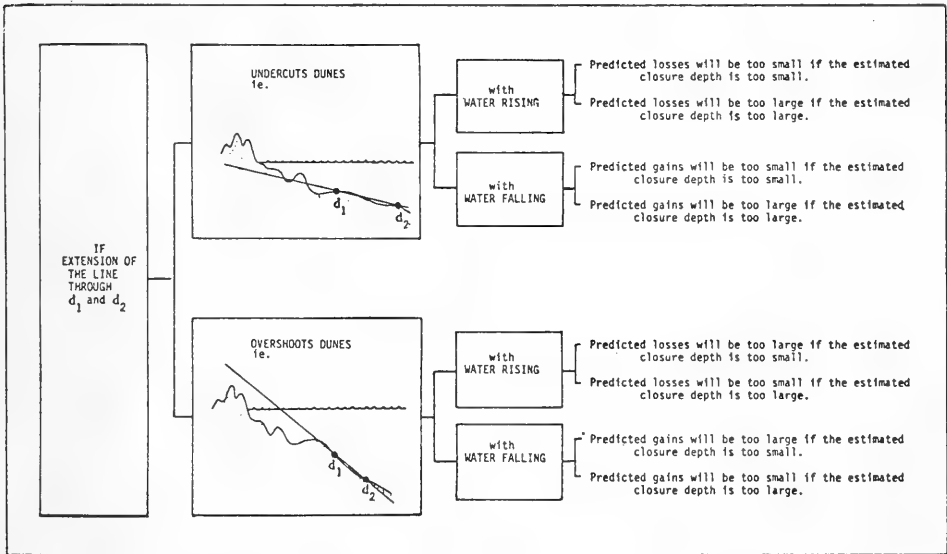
IF EXTENSION OF THE LINE THROUGH $d_1$ and $d_2$

UNDERCUTS DUNES ie.

$d_1$

$d_2$

with WATER RISING

Predicted losses will be too small if the estimated closure depth is too small.

Predicted losses will be too large if the estimated closure depth is too large.

with WATER FALLING

Predicted gains will be too small if the estimated closure depth is too small.

Predicted gains will be too large if the estimated closure depth is too large.

OVERSHOOTS DUNES ie.

$d_1$

$d_2$

with WATER RISING

Predicted losses will be too large if the estimated closure depth is too small.

Predicted losses will be too small if the estimated closure depth is too large.

with WATER FALLING

Predicted gains will be too large if the estimated closure depth is too small.

Predicted gains will be too small if the estimated closure depth is too large.